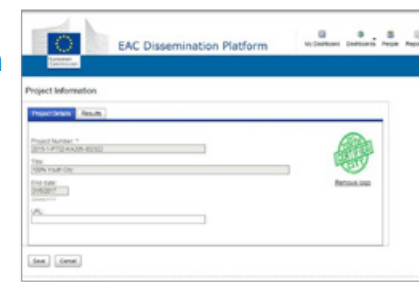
European Commission

EAC Dissemination Platform

My Dashboard Dashboards People Repo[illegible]

Project Information

Project Details Results

Project Number: *
2015-1-PT02-KA105-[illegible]

Title
100% Youth City

End date
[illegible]

URL

Remove logo

Save Cancel